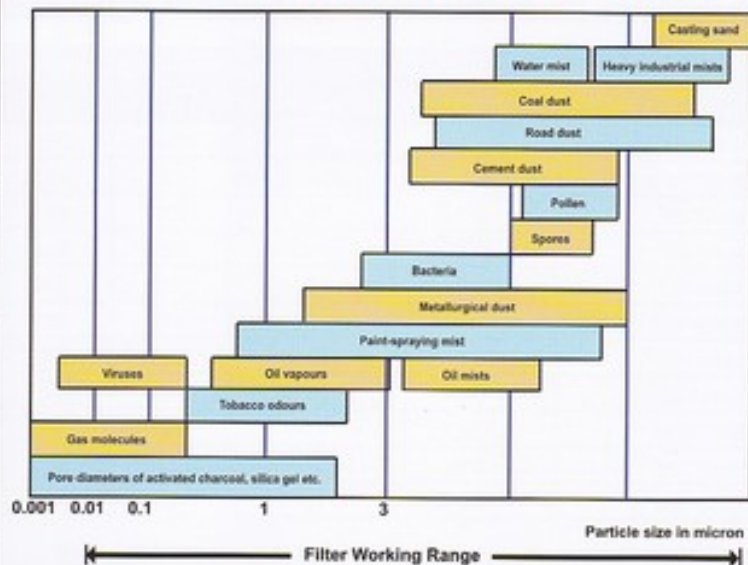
Casting sand
Water mist
Heavy industrial mists
Coal dust
Road dust
Cement dust
Pollen
Spores
Bacteria
Metallurgical dust
Paint-spraying mist
Viruses
Oil vapours
Oil mists
Tobacco odours
Gas molecules
Pore diameters of activated charcoal, silica gel etc.

0.001 0.01 0.1 1 3

Particle size in micron

Filter Working Range